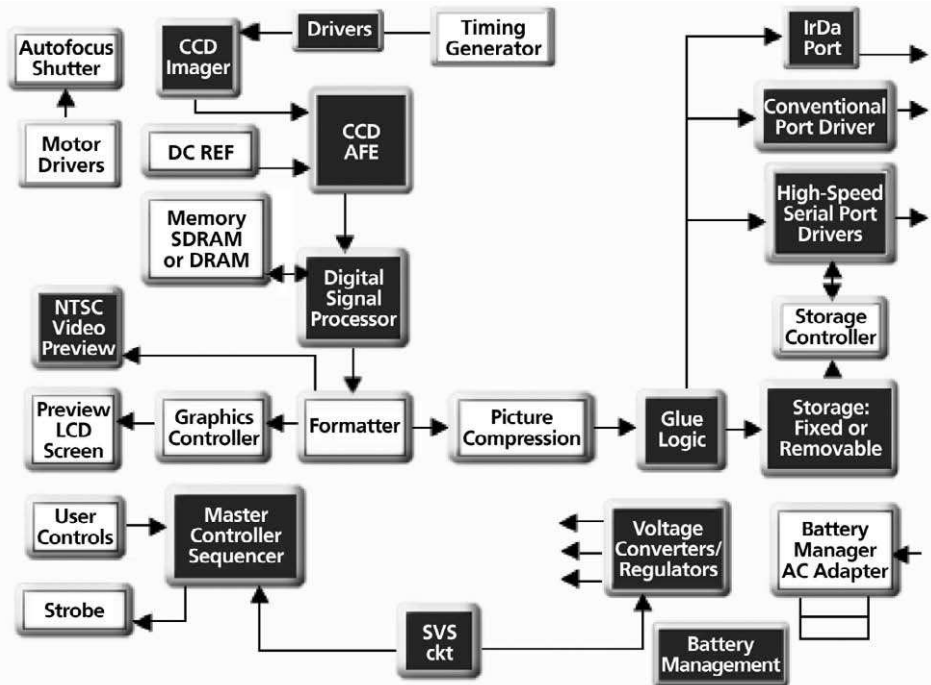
Autofocus Shutter

CCD Imager

Drivers

Timing Generator

Motor Drivers

DC REF

CCD AFE

Memory SDRAM or DRAM

Digital Signal Processor

NTSC Video Preview

Preview LCD Screen

Graphics Controller

Formatter

Picture Compression

Glue Logic

IrDa Port

Conventional Port Driver

High-Speed Serial Port Drivers

Storage Controller

Storage: Fixed or Removable

User Controls

Master Controller Sequencer

Strobe

SVS ckt

Voltage Converters/ Regulators

Battery Management

Battery Manager AC Adapter